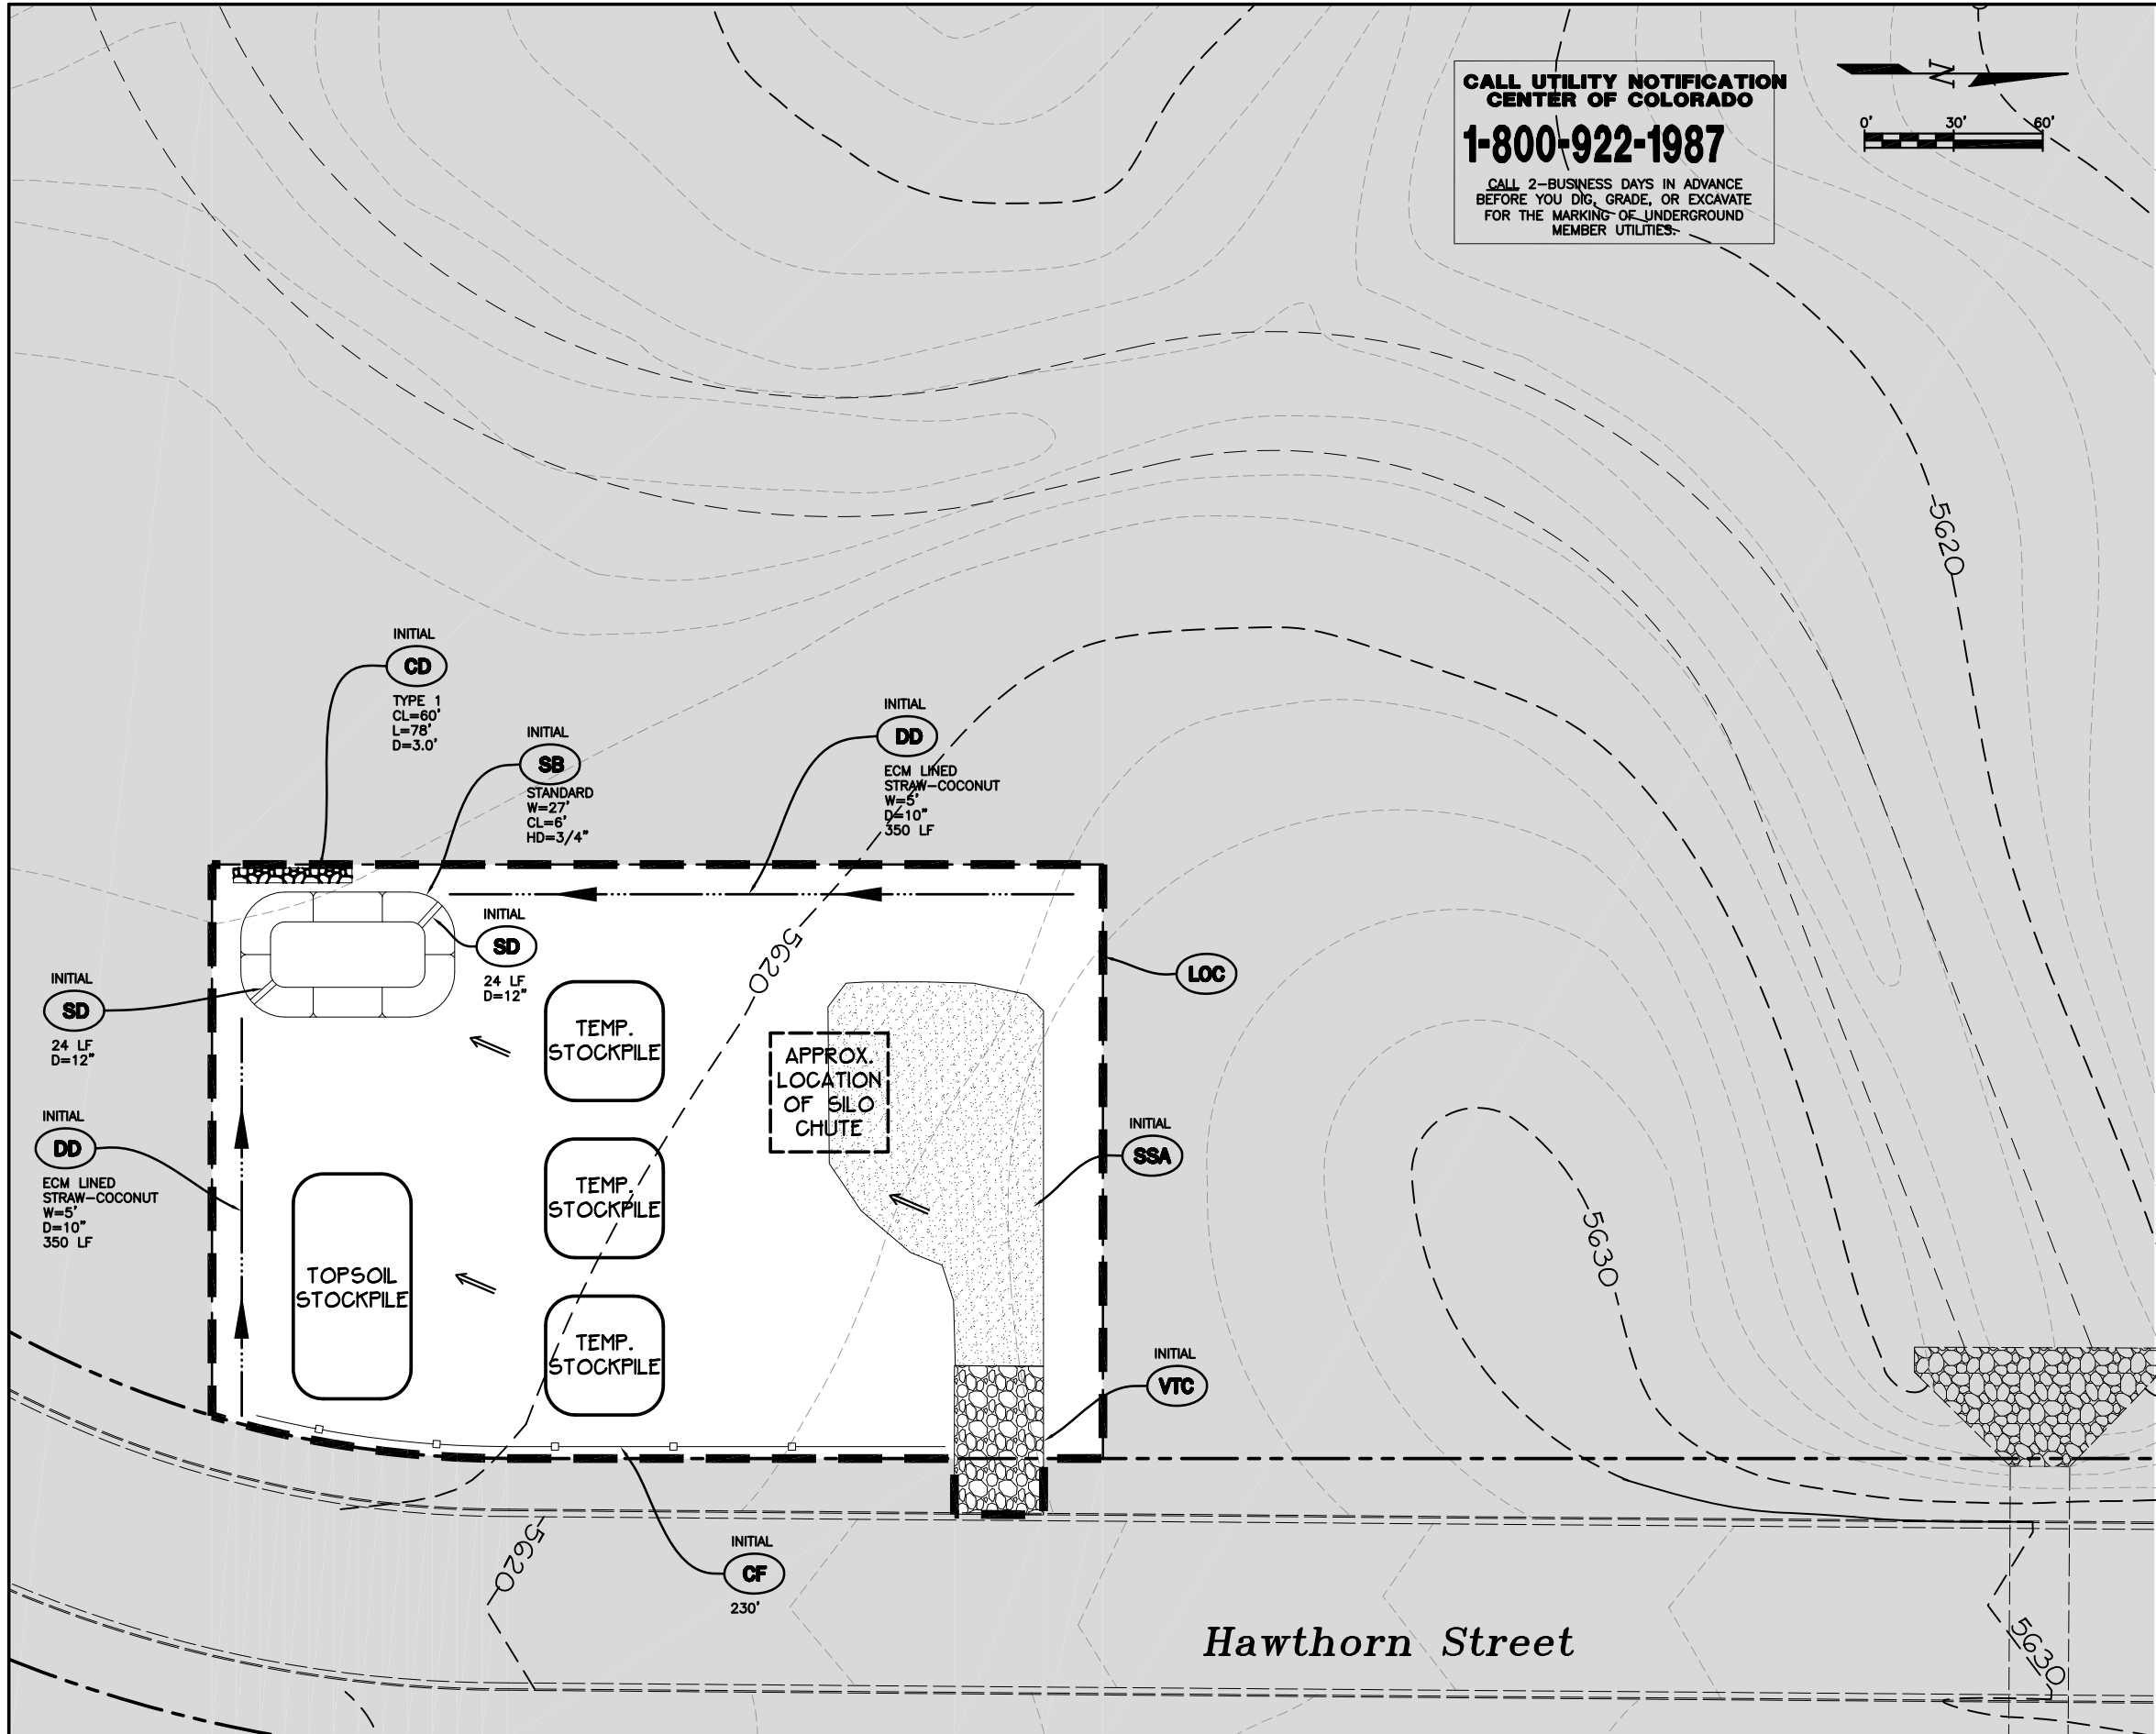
CALL UTILITY NOTIFICATION CENTER OF COLORADO

1-800-922-1987

CALL 2-BUSINESS DAYS IN ADVANCE BEFORE YOU DIG, GRADE, OR EXCAVATE FOR THE MARKING OF UNDERGROUND MEMBER UTILITIES.

N

0' 30' 60'

5620

INITIAL
CD
TYPE 1
CL=60'
L=78'
D=3.0'

INITIAL
SB
STANDARD
W=27'
CL=6'
HD=3/4"

INITIAL
DD
ECM LINED
STRAW-COCONUT
W=5'
D=10"
350 LF

INITIAL
SD
24 LF
D=12"

INITIAL
SD
24 LF
D=12"

5620

LOC

TEMP. STOCKPILE

TEMP. STOCKPILE

TEMP. STOCKPILE

APPROX. LOCATION OF SILO CHUTE

INITIAL
DD
ECM LINED
STRAW-COCONUT
W=5'
D=10"
350 LF

TOPSOIL STOCKPILE

INITIAL
SSA

5630

INITIAL
VTC

5620

INITIAL
CF
230'

Hawthorn Street

5630